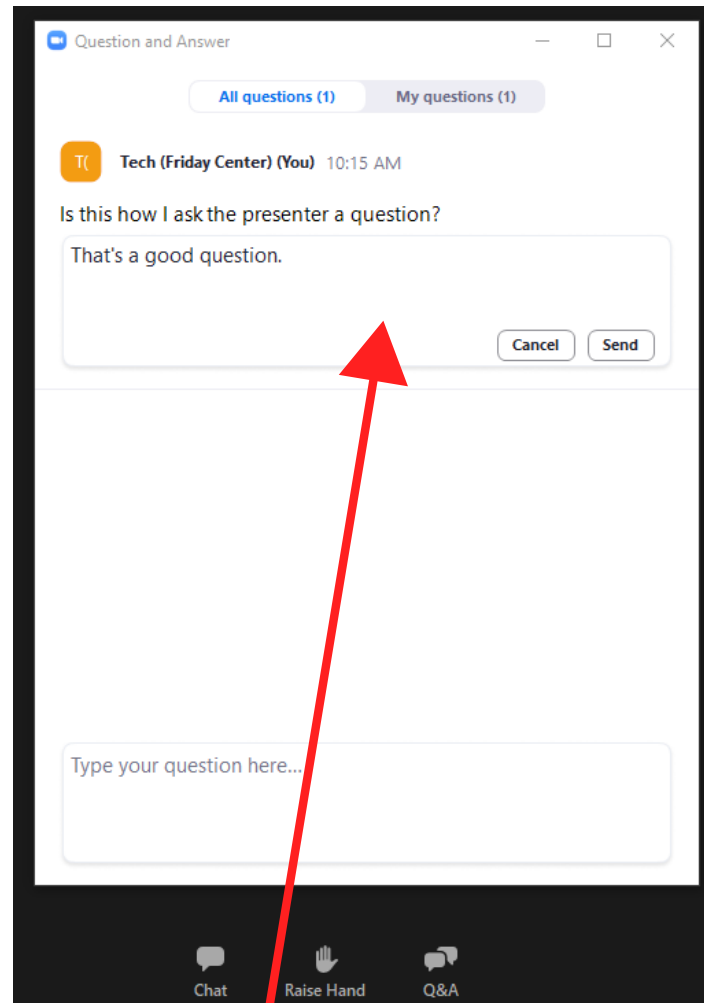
Question and Answer

All questions (1)
My questions (1)

T(
Tech (Friday Center) (You) 10:15 AM

Is this how I ask the presenter a question?

That's a good question.

Cancel
Send

Type your question here...

Chat
Raise Hand
Q&A